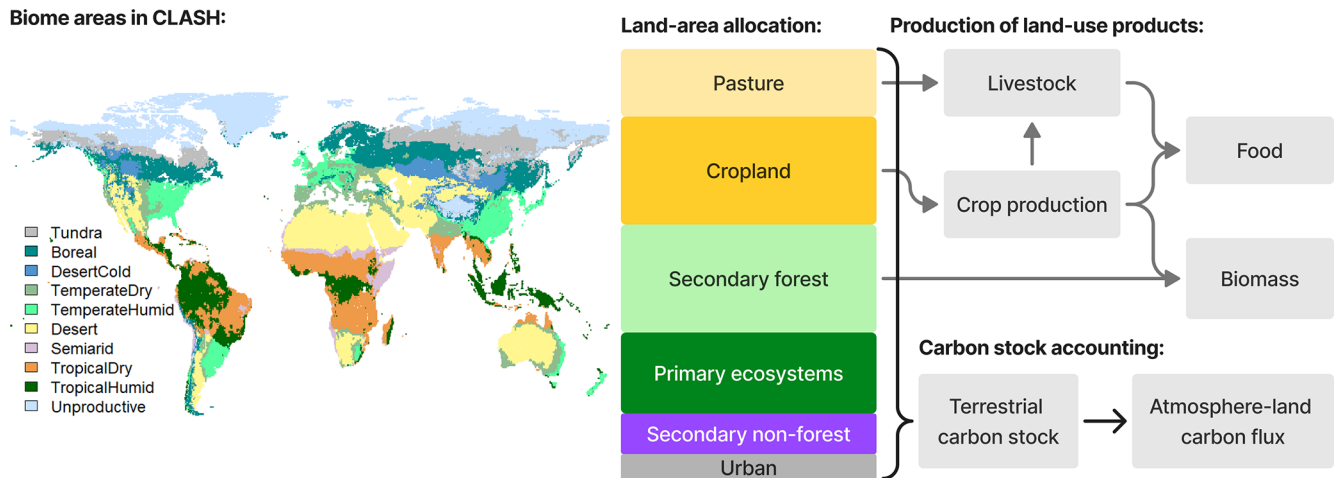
Biome areas in CLASH:

Tundra
Boreal
DesertCold
TemperateDry
TemperateHumid
Desert
Semiarid
TropicalDry
TropicalHumid
Unproductive

Land-area allocation:

Pasture
Cropland
Secondary forest
Primary ecosystems
Secondary non-forest
Urban

Production of land-use products:

Livestock
Crop production
Food
Biomass

Carbon stock accounting:

Terrestrial carbon stock
Atmosphere-land carbon flux